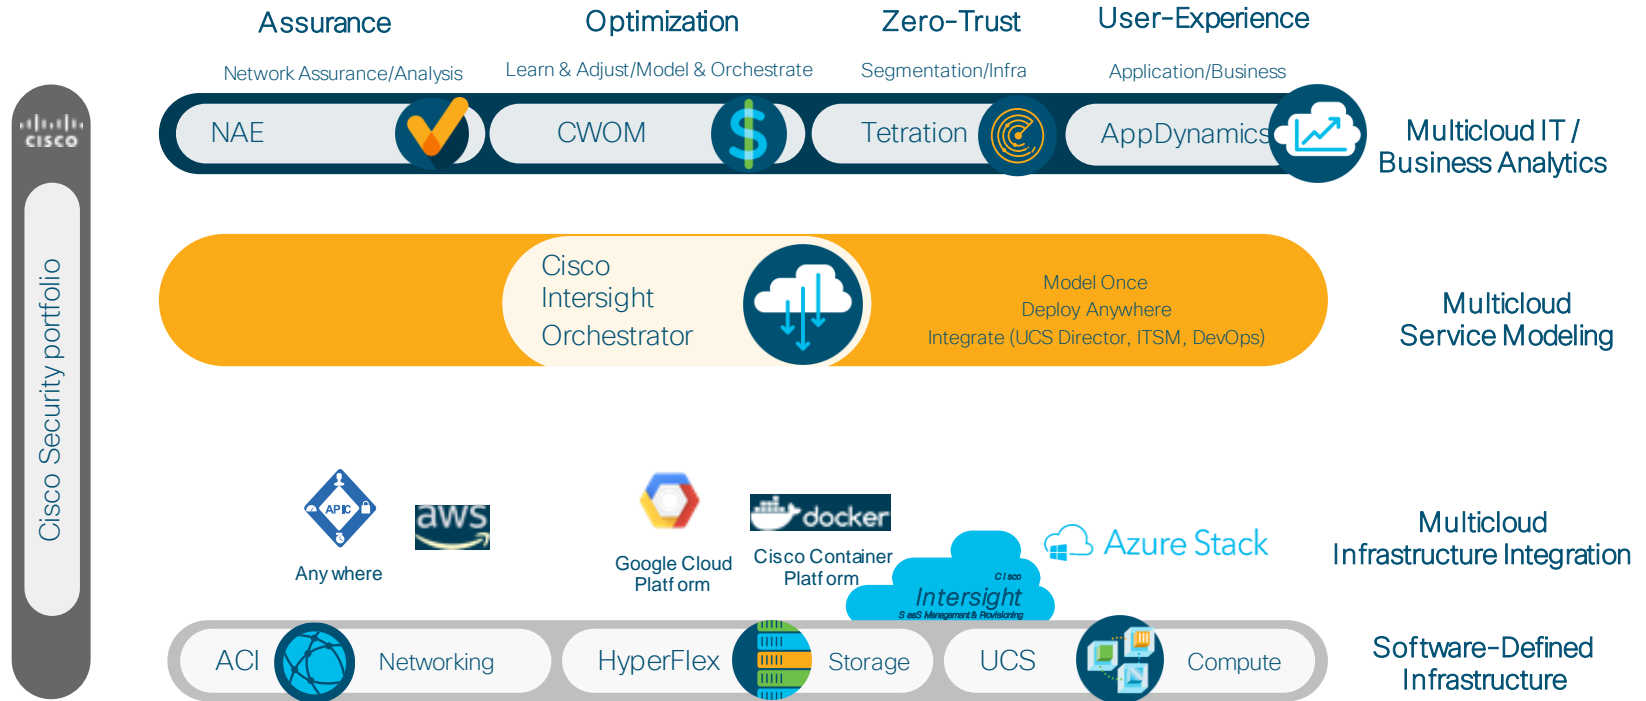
Assurance
Network Assurance/Analysis

Optimization
Learn & Adjust/Model & Orchestrate

Zero-Trust
Segmentation/Infra

User-Experience
Application/Business

cisco

NAE
CWOM
Tetration
AppDynamics

Multicloud IT / Business Analytics

Cisco Security portfolio

Cisco Intersight Orchestrator

Model Once
Deploy Anywhere
Integrate (UCS Director, ITSM, DevOps)

Multicloud Service Modeling

APIC
aws
Any where

Google Cloud Platf orm

docker
Cisco Container Platf orm

Cisco
Intersight
SaaS Management & Provisioning

Azure Stack

Multicloud Infrastructure Integration

ACI
Networking
HyperFlex
Storage
UCS
Compute

Software-Defined Infrastructure